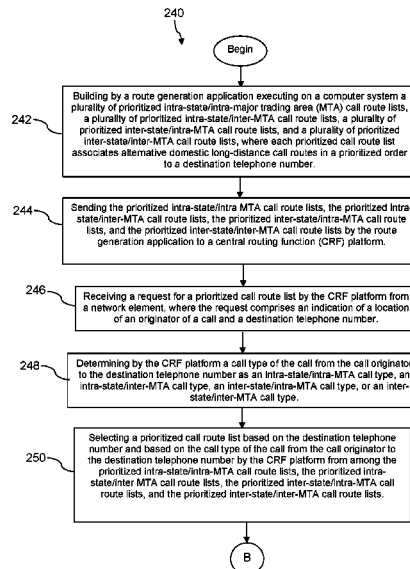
240

Begin

242

Building by a route generation application executing on a computer system a plurality of prioritized intra-state/intra-major trading area (MTA) call route lists, a plurality of prioritized intra-state/inter-MTA call route lists, a plurality of prioritized inter-state/intra-MTA call route lists, and a plurality of prioritized inter-state/inter-MTA call route lists, where each prioritized call route list associates alternative domestic long-distance call routes in a prioritized order to a destination telephone number.

244

Sending the prioritized intra-state/intra MTA call route lists, the prioritized intra-state/inter-MTA call route lists, the prioritized inter-state/intra-MTA call route lists, and the prioritized inter-state/inter-MTA call route lists by the route generation application to a central routing function (CRF) platform.

246

Receiving a request for a prioritized call route list by the CRF platform from a network element, where the request comprises an indication of a location of an originator of a call and a destination telephone number.

248

Determining by the CRF platform a call type of the call from the call originator to the destination telephone number as an intra-state/intra-MTA call type, an intra-state/inter-MTA call type, an inter-state/intra-MTA call type, or an inter-state/inter-MTA call type.

250

Selecting a prioritized call route list based on the destination telephone number and based on the call type of the call from the call originator to the destination telephone number by the CRF platform from among the prioritized intra-state/intra-MTA call route lists, the prioritized intra-state/inter MTA call route lists, the prioritized inter-state/intra-MTA call route lists, and the prioritized inter-state/inter-MTA call route lists.

B